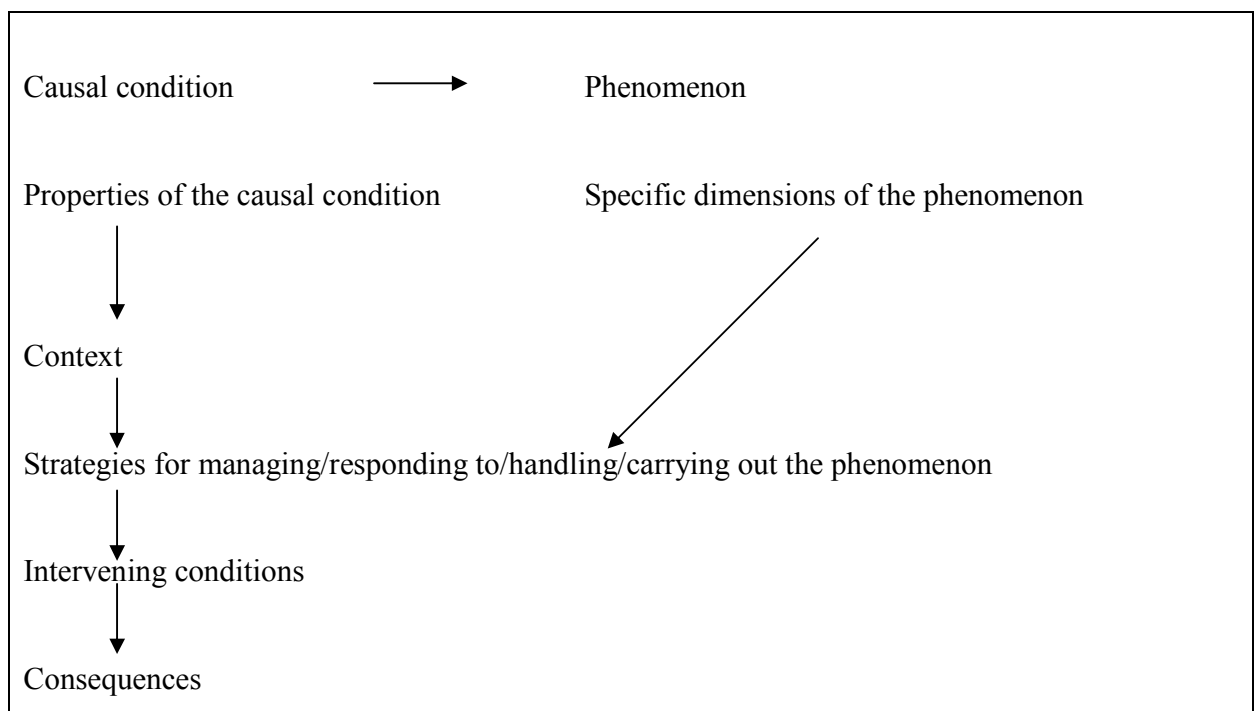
Causal condition Phenomenon

Properties of the causal condition Specific dimensions of the phenomenon

Context

Strategies for managing/responding to/handling/carrying out the phenomenon

Intervening conditions

Consequences